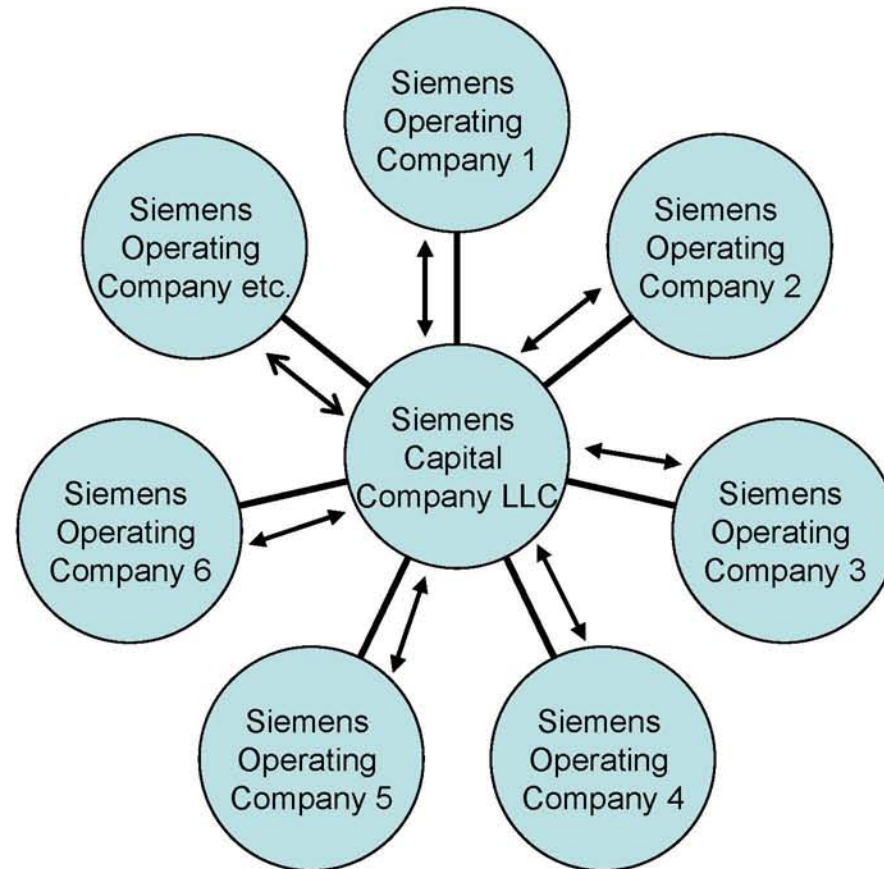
Siemens Operating Company 1

Siemens Operating Company etc.

Siemens Operating Company 2

Siemens Capital Company LLC

Siemens Operating Company 6

Siemens Operating Company 3

Siemens Operating Company 5

Siemens Operating Company 4